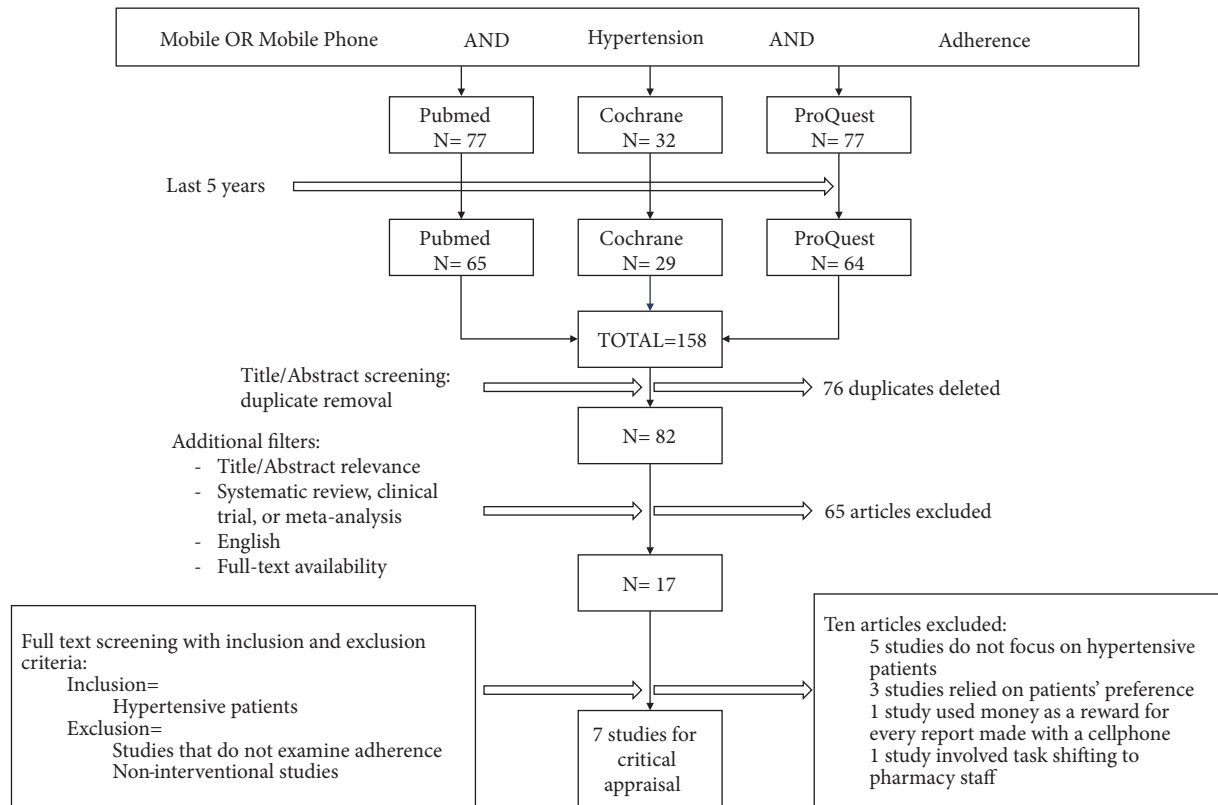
Mobile OR Mobile Phone AND Hypertension AND Adherence

Pubmed
N= 77

Cochrane
N= 32

ProQuest
N= 77

Last 5 years

Pubmed
N= 65

Cochrane
N= 29

ProQuest
N= 64

TOTAL=158

Title/Abstract screening: duplicate removal

76 duplicates deleted

N= 82

Additional filters:
- Title/Abstract relevance
- Systematic review, clinical trial, or meta-analysis
- English
- Full-text availability

65 articles excluded

N= 17

Full text screening with inclusion and exclusion criteria:
Inclusion=
Hypertensive patients
Exclusion=
Studies that do not examine adherence
Non-interventional studies

7 studies for critical appraisal

Ten articles excluded:
5 studies do not focus on hypertensive patients
3 studies relied on patients' preference
1 study used money as a reward for every report made with a cellphone
1 study involved task shifting to pharmacy staff